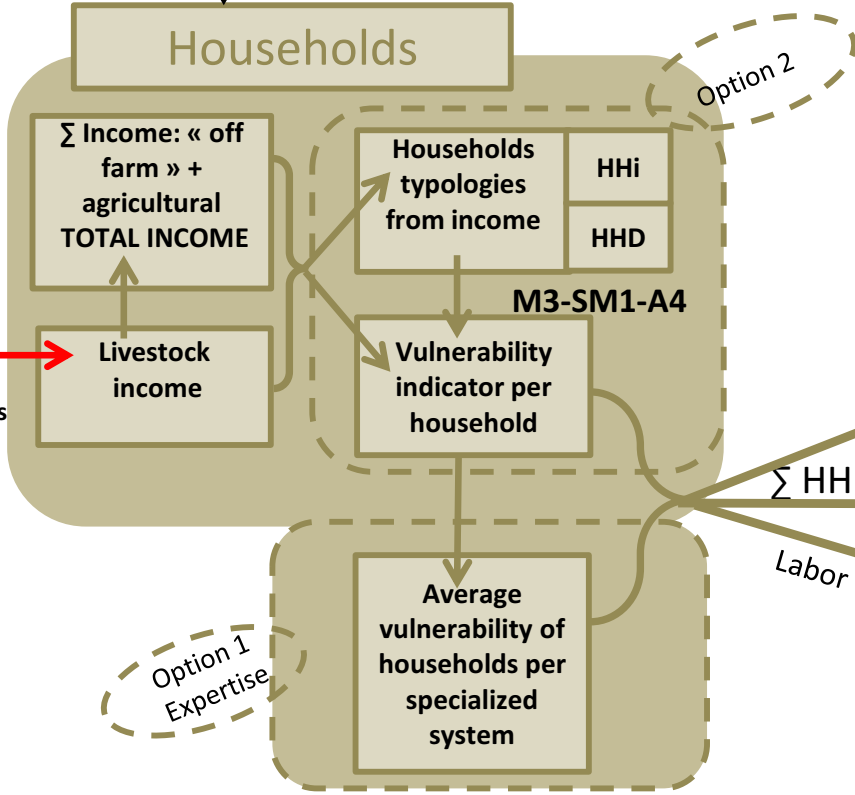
Households

Option 2

∑ Income: « off farm » + agricultural TOTAL INCOME

Households typologies from income

HHi

HHD

M3-SM1-A4

Livestock income

s

Vulnerability indicator per household

∑ HH

Labor

Average vulnerability of households per specialized system

Option 1 Expertise